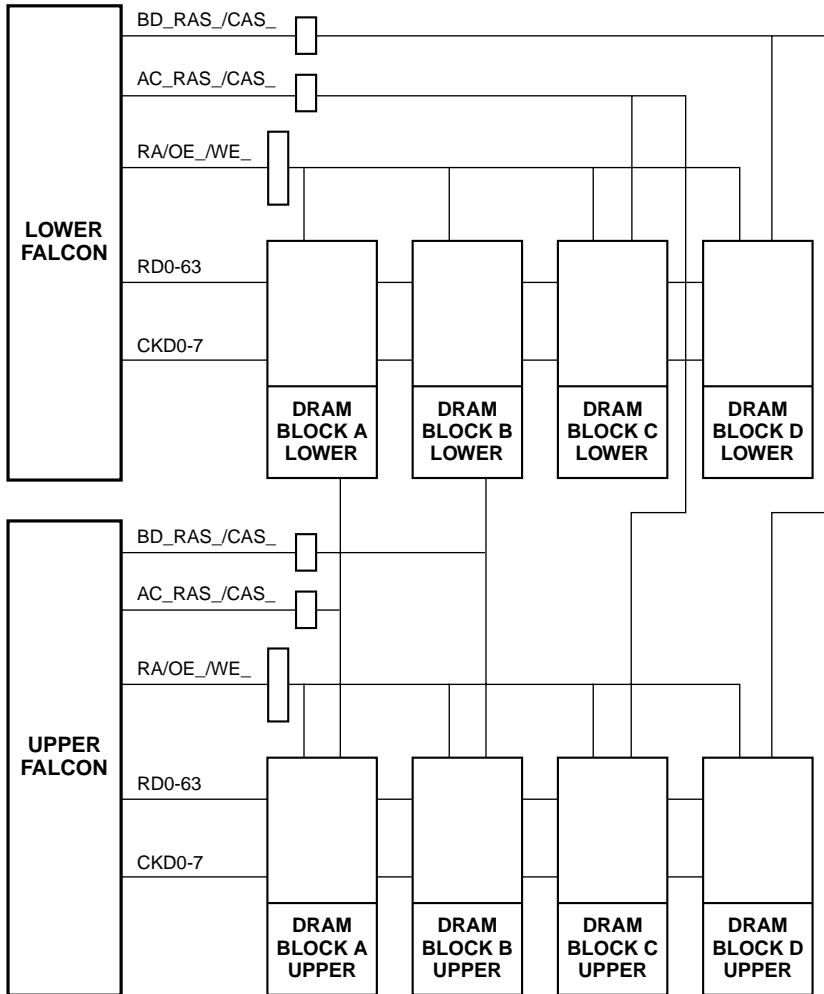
BD_RAS_/CAS_

AC_RAS_/CAS_

RA/OE_/WE_

LOWER FALCON

RD0-63

CKD0-7

DRAM BLOCK A LOWER

DRAM BLOCK B LOWER

DRAM BLOCK C LOWER

DRAM BLOCK D LOWER

BD_RAS_/CAS_

AC_RAS_/CAS_

RA/OE_/WE_

UPPER FALCON

RD0-63

CKD0-7

DRAM BLOCK A UPPER

DRAM BLOCK B UPPER

DRAM BLOCK C UPPER

DRAM BLOCK D UPPER